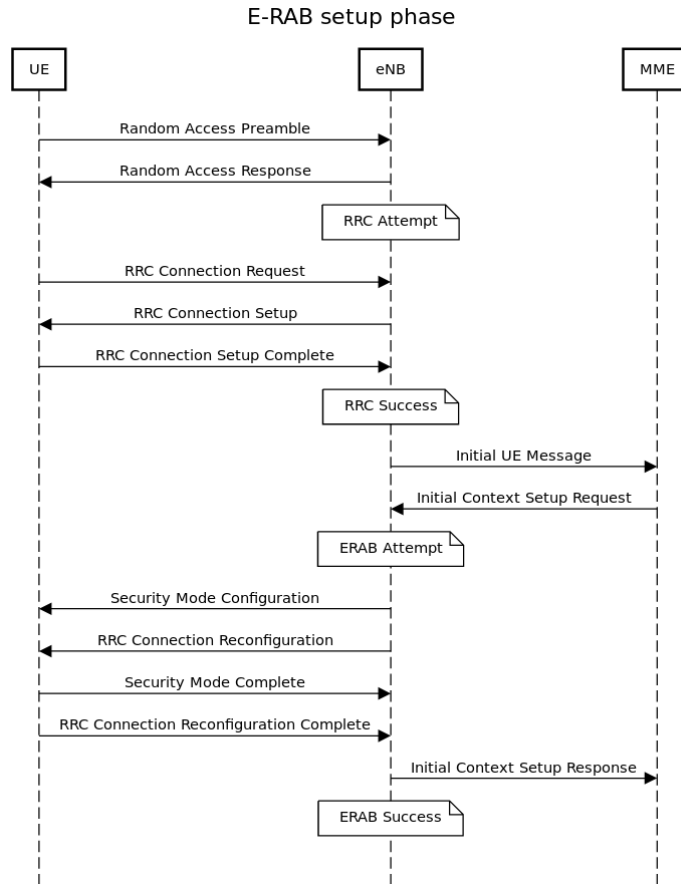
E-RAB setup phase

UE

eNB

MME

Random Access Preamble

Random Access Response

RRC Attempt

RRC Connection Request

RRC Connection Setup

RRC Connection Setup Complete

RRC Success

Initial UE Message

Initial Context Setup Request

ERAB Attempt

Security Mode Configuration

RRC Connection Reconfiguration

Security Mode Complete

RRC Connection Reconfiguration Complete

Initial Context Setup Response

ERAB Success